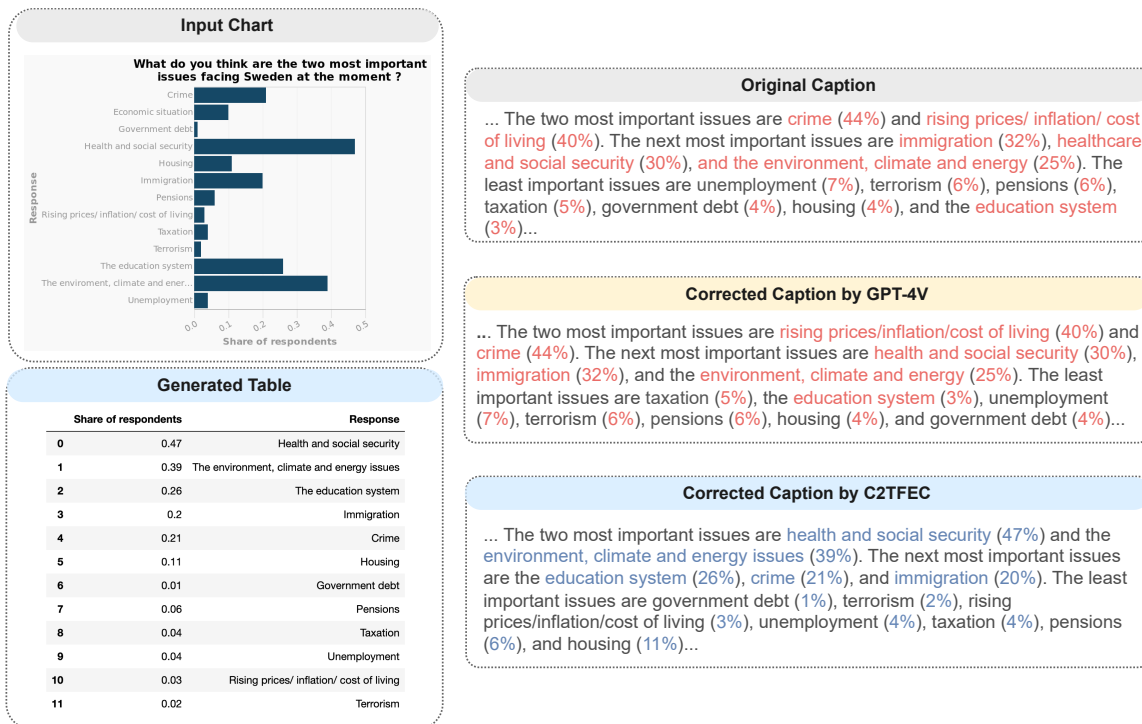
Input Chart

What do you think are the two most important issues facing Sweden at the moment ?

Response

Crime
Economic situation
Government debt
Health and social security
Housing
Immigration
Pensions
Rising prices/ inflation/ cost of living
Taxation
Terrorism
The education system
The enviroment, climate and ener...
Unemployment

0.0 0.1 0.2 0.3 0.4 0.5
Share of respondents

Generated Table

| | Share of respondents | Response |
|---|---|---|
| 0 | 0.47 | Health and social security |
| 1 | 0.39 | The environment, climate and energy issues |
| 2 | 0.26 | The education system |
| 3 | 0.2 | Immigration |
| 4 | 0.21 | Crime |
| 5 | 0.11 | Housing |
| 6 | 0.01 | Government debt |
| 7 | 0.06 | Pensions |
| 8 | 0.04 | Taxation |
| 9 | 0.04 | Unemployment |
| 10 | 0.03 | Rising prices/ inflation/ cost of living |
| 11 | 0.02 | Terrorism |

Original Caption

... The two most important issues are crime (44%) and rising prices/ inflation/ cost of living (40%). The next most important issues are immigration (32%), healthcare and social security (30%), and the environment, climate and energy (25%). The least important issues are unemployment (7%), terrorism (6%), pensions (6%), taxation (5%), government debt (4%), housing (4%), and the education system (3%)...

Corrected Caption by GPT-4V

... The two most important issues are rising prices/inflation/cost of living (40%) and crime (44%). The next most important issues are health and social security (30%), immigration (32%), and the environment, climate and energy (25%). The least important issues are taxation (5%), the education system (3%), unemployment (7%), terrorism (6%), pensions (6%), housing (4%), and government debt (4%)...

Corrected Caption by C2TFEC

... The two most important issues are health and social security (47%) and the environment, climate and energy issues (39%). The next most important issues are the education system (26%), crime (21%), and immigration (20%). The least important issues are government debt (1%), terrorism (2%), rising prices/inflation/cost of living (3%), unemployment (4%), taxation (4%), pensions (6%), and housing (11%)...